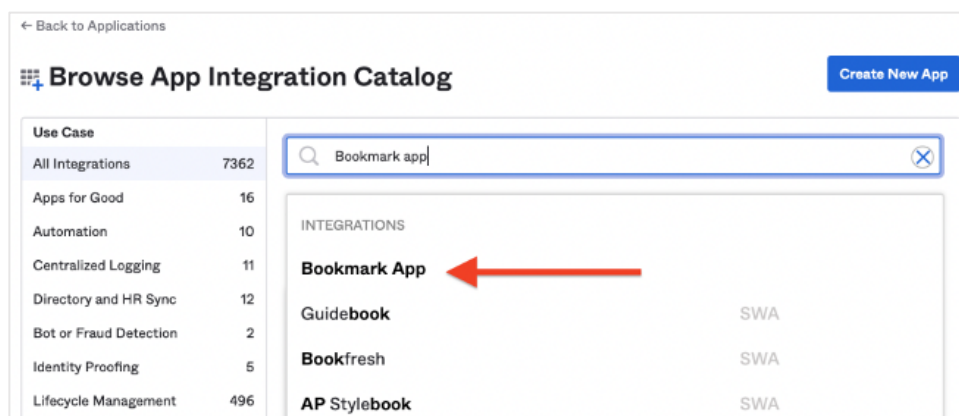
← Back to Applications

Browse App Integration Catalog

Create New App

| Use Case | |
|---|---|
| All Integrations | 7362 |
| Apps for Good | 16 |
| Automation | 10 |
| Centralized Logging | 11 |
| Directory and HR Sync | 12 |
| Bot or Fraud Detection | 2 |
| Identity Proofing | 5 |
| Lifecycle Management | 496 |

Bookmark app

INTEGRATIONS

Bookmark App

Guidebook SWA

Bookfresh SWA

AP Stylebook SWA